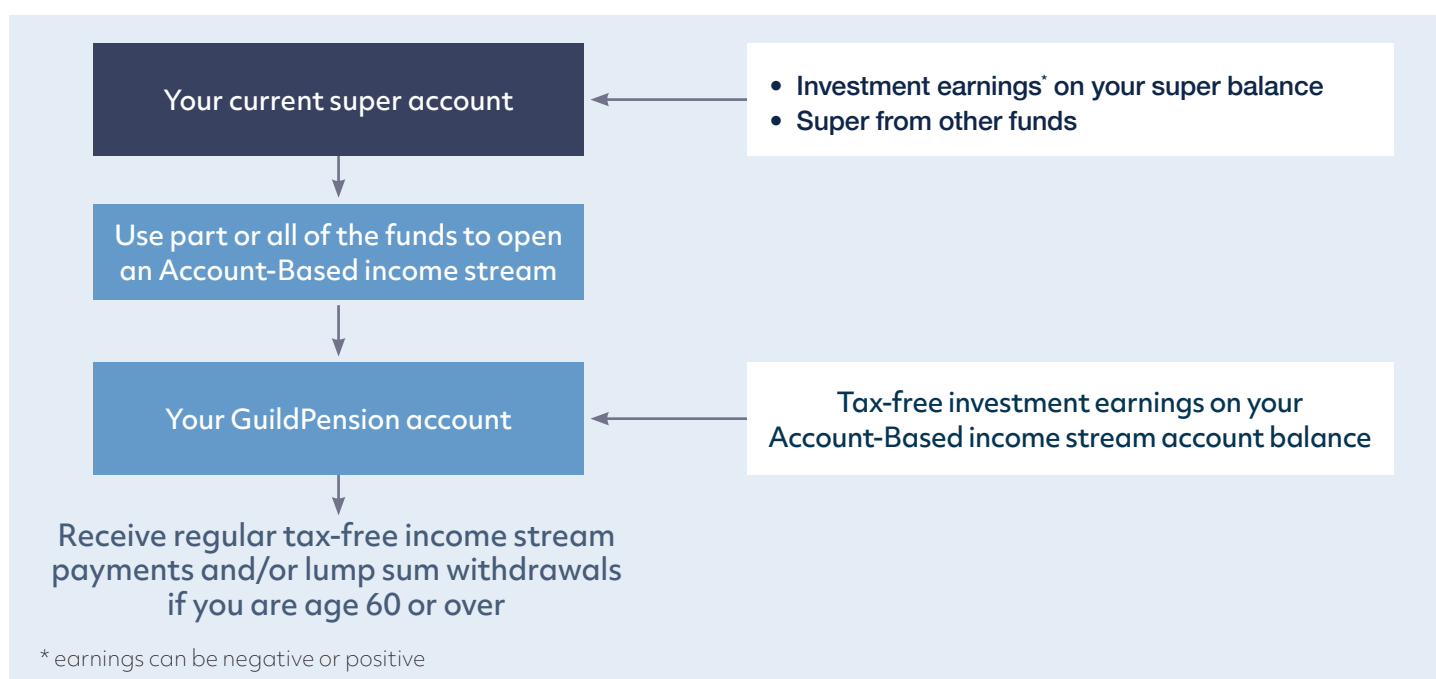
Your current super account

• Investment earnings* on your super balance
• Super from other funds

Use part or all of the funds to open an Account-Based income stream

Your GuildPension account

Tax-free investment earnings on your Account-Based income stream account balance

Receive regular tax-free income stream payments and/or lump sum withdrawals if you are age 60 or over

* earnings can be negative or positive